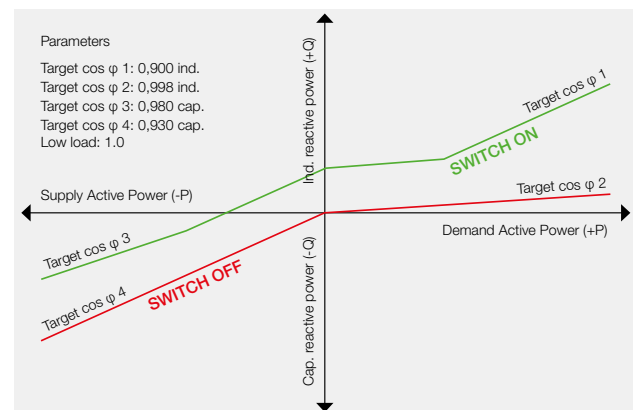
Parameters

Target cos φ 1: 0,900 ind.
Target cos φ 2: 0,998 ind.
Target cos φ 3: 0,980 cap.
Target cos φ 4: 0,930 cap.
Low load: 1.0

Ind. reactive power (+Q)

Target cos φ 1

SWITCH ON

Target cos φ 2

Supply Active Power (-P)

Demand Active Power (+P)

Target cos φ 3

Target cos φ 4

SWITCH OFF

Cap. reactive power (-Q)